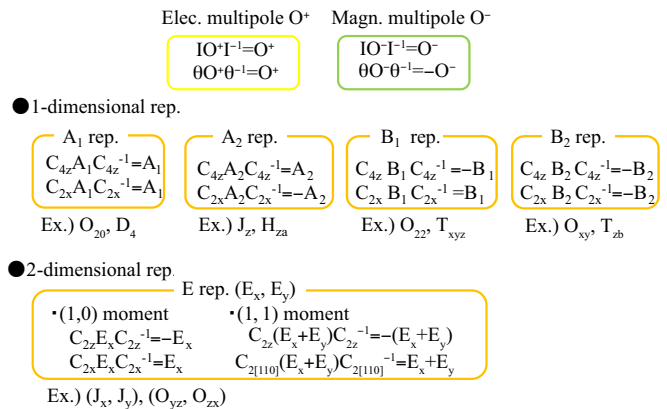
Elec. multipole $O^+$ Magn. multipole $O^-$

$IO^+I^{-1}=O^+$
$\theta O^+\theta^{-1}=O^+$

$IO^-I^{-1}=O^-$
$\theta O^-\theta^{-1}=-O^-$

●1-dimensional rep.

$A_1$ rep.
$C_{4z}A_1C_{4z}^{-1}=A_1$
$C_{2x}A_1C_{2x}^{-1}=A_1$
Ex.) $O_{20}$, $D_4$

$A_2$ rep.
$C_{4z}A_2C_{4z}^{-1}=A_2$
$C_{2x}A_2C_{2x}^{-1}=-A_2$
Ex.) $J_z$, $H_{za}$

$B_1$ rep.
$C_{4z}B_1C_{4z}^{-1}=-B_1$
$C_{2x}B_1C_{2x}^{-1}=B_1$
Ex.) $O_{22}$, $T_{xyz}$

$B_2$ rep.
$C_{4z}B_2C_{4z}^{-1}=-B_2$
$C_{2x}B_2C_{2x}^{-1}=-B_2$
Ex.) $O_{xy}$, $T_{zb}$

●2-dimensional rep.

E rep. $(E_x, E_y)$
・(1,0) moment
$C_{2z}E_xC_{2z}^{-1}=-E_x$
$C_{2x}E_xC_{2x}^{-1}=E_x$
・(1, 1) moment
$C_{2z}(E_x+E_y)C_{2z}^{-1}=-(E_x+E_y)$
$C_{2[110]}(E_x+E_y)C_{2[110]}^{-1}=E_x+E_y$

Ex.) $(J_x, J_y)$, $(O_{yz}, O_{zx})$